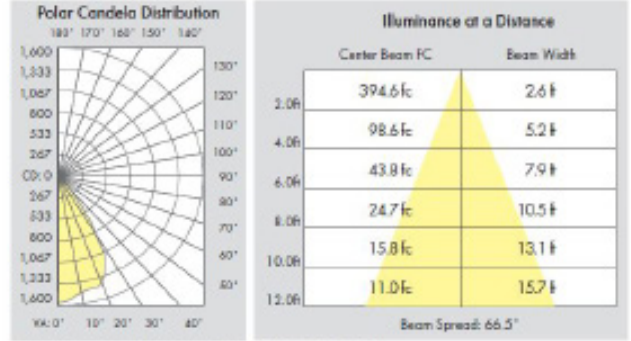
Polar Candela Distribution

180° 170° 160° 150° 140°

1,600
1,333
1,067
800
533
267
CD: 0
267
533
800
1,067
1,333
1,600

130°
120°
110°
100°
90°
80°
70°
60°
50°

VA: 0° 10° 20° 30° 40°

Illuminance at a Distance

| | Center Beam FC | Beam Width |
|---|---|---|
| 2.0ft | 394.6 fc | 2.6 ft |
| 4.0ft | 98.6 fc | 5.2 ft |
| 6.0ft | 43.8 fc | 7.9 ft |
| 8.0ft | 24.7 fc | 10.5 ft |
| 10.0ft | 15.8 fc | 13.1 ft |
| 12.0ft | 11.0 fc | 15.7 ft |

Beam Spread: 66.5°